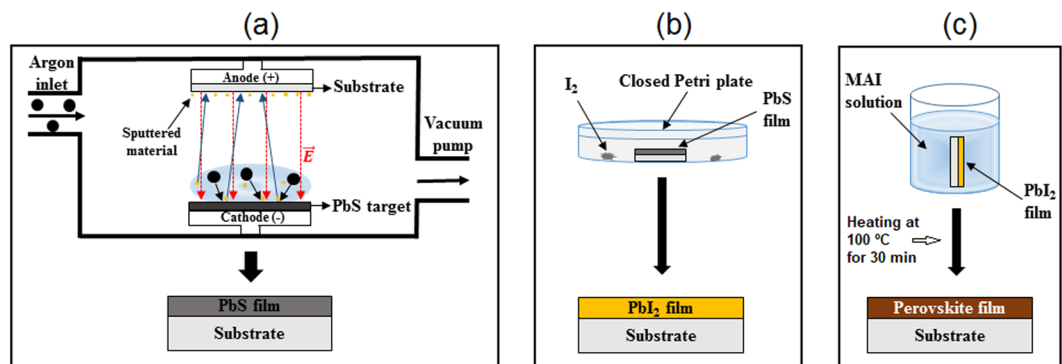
(a)

Argon inlet

Anode (+)

Substrate

Sputtered material

$\vec{E}$

Vacuum pump

Cathode (-)

PbS target

PbS film

Substrate

(b)

$I_2$

Closed Petri plate

PbS film

$PbI_2$ film

Substrate

(c)

MAI solution

$PbI_2$ film

Heating at 100 ºC for 30 min

Perovskite film

Substrate